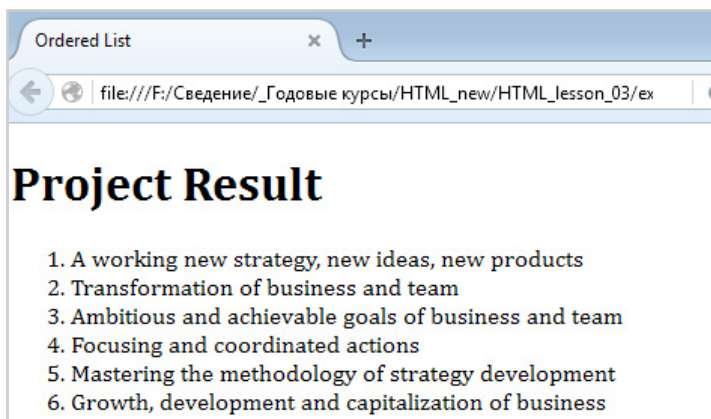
Ordered List × +

file:///F:/Сведение/_Годовые курсы/HTML_new/HTML_lesson_03/ex

Project Result

1. A working new strategy, new ideas, new products
2. Transformation of business and team
3. Ambitious and achievable goals of business and team
4. Focusing and coordinated actions
5. Mastering the methodology of strategy development
6. Growth, development and capitalization of business